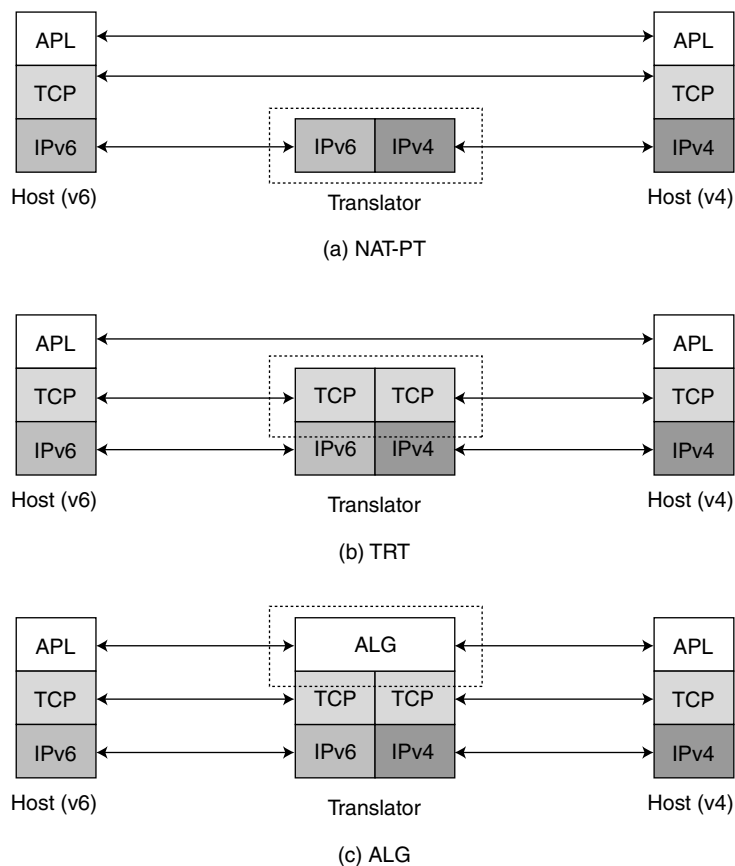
APL
TCP
IPv6
Host (v6)

IPv6 IPv4
Translator

APL
TCP
IPv4
Host (v4)

(a) NAT-PT

APL
TCP
IPv6
Host (v6)

TCP TCP
IPv6 IPv4
Translator

APL
TCP
IPv4
Host (v4)

(b) TRT

APL
TCP
IPv6
Host (v6)

ALG
TCP TCP
IPv6 IPv4
Translator

APL
TCP
IPv4
Host (v4)

(c) ALG